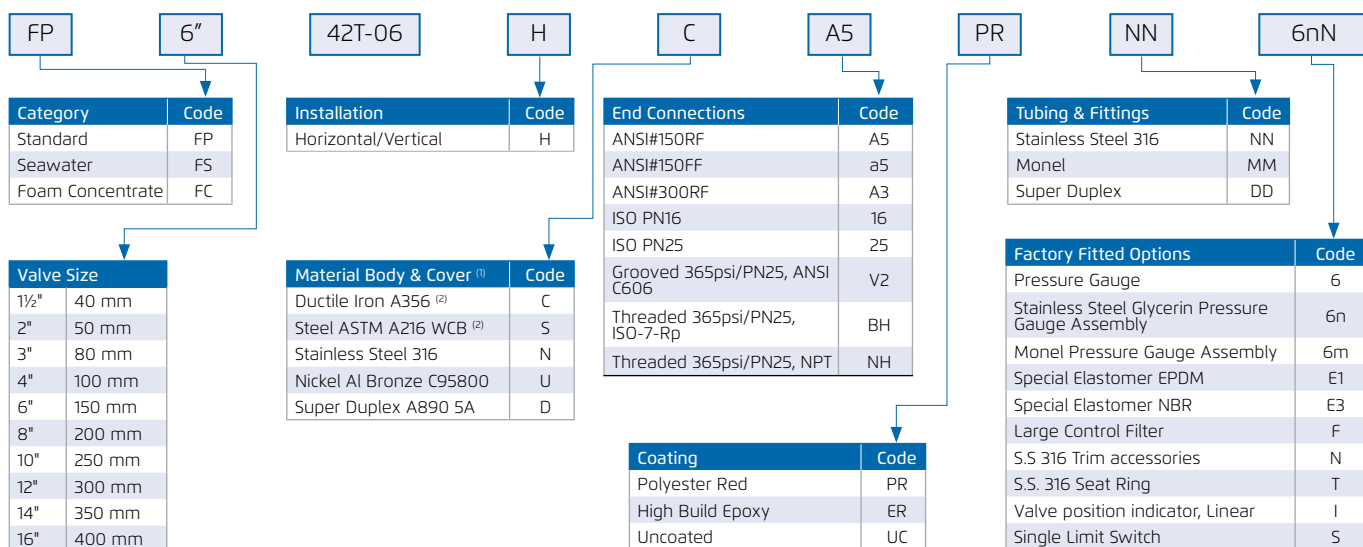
FP 6" 42T-06 H C A5 PR NN 6nN

| Category | Code |
|---|---|
| Standard | FP |
| Seawater | FS |
| Foam Concentrate | FC |

| Valve Size | |
|---|---|
| 1½" | 40 mm |
| 2" | 50 mm |
| 3" | 80 mm |
| 4" | 100 mm |
| 6" | 150 mm |
| 8" | 200 mm |
| 10" | 250 mm |
| 12" | 300 mm |
| 14" | 350 mm |
| 16" | 400 mm |

| Installation | Code |
|---|---|
| Horizontal/Vertical | H |

| Material Body & Cover $^{(1)}$ | Code |
|---|---|
| Ductile Iron A356 $^{(2)}$ | C |
| Steel ASTM A216 WCB $^{(2)}$ | S |
| Stainless Steel 316 | N |
| Nickel Al Bronze C95800 | U |
| Super Duplex A890 5A | D |

| End Connections | Code |
|---|---|
| ANSI#150RF | A5 |
| ANSI#150FF | a5 |
| ANSI#300RF | A3 |
| ISO PN16 | 16 |
| ISO PN25 | 25 |
| Grooved 365psi/PN25, ANSI C606 | V2 |
| Threaded 365psi/PN25, ISO-7-Rp | BH |
| Threaded 365psi/PN25, NPT | NH |

| Coating | Code |
|---|---|
| Polyester Red | PR |
| High Build Epoxy | ER |
| Uncoated | UC |

| Tubing & Fittings | Code |
|---|---|
| Stainless Steel 316 | NN |
| Monel | MM |
| Super Duplex | DD |

| Factory Fitted Options | Code |
|---|---|
| Pressure Gauge | 6 |
| Stainless Steel Glycerin Pressure Gauge Assembly | 6n |
| Monel Pressure Gauge Assembly | 6m |
| Special Elastomer EPDM | E1 |
| Special Elastomer NBR | E3 |
| Large Control Filter | F |
| S.S 316 Trim accessories | N |
| S.S. 316 Seat Ring | T |
| Valve position indicator, Linear | I |
| Single Limit Switch | S |